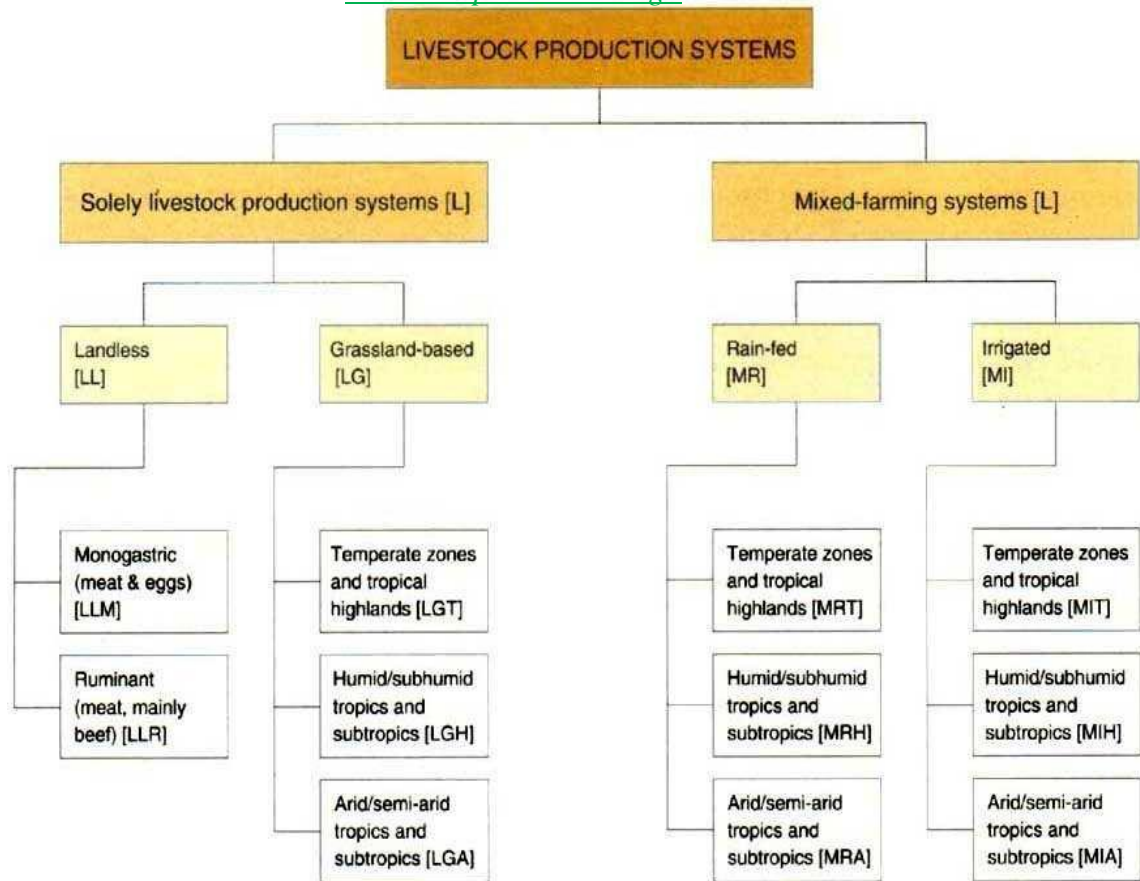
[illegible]

LIVESTOCK PRODUCTION SYSTEMS

Solely livestock production systems [L]

Mixed-farming systems [L]

Landless [LL]

Grassland-based [LG]

Rain-fed [MR]

Irrigated [MI]

Monogastric (meat & eggs) [LLM]

Ruminant (meat, mainly beef) [LLR]

Temperate zones and tropical highlands [LGT]

Humid/subhumid tropics and subtropics [LGH]

Arid/semi-arid tropics and subtropics [LGA]

Temperate zones and tropical highlands [MRT]

Humid/subhumid tropics and subtropics [MRH]

Arid/semi-arid tropics and subtropics [MRA]

Temperate zones and tropical highlands [MIT]

Humid/subhumid tropics and subtropics [MIH]

Arid/semi-arid tropics and subtropics [MIA]